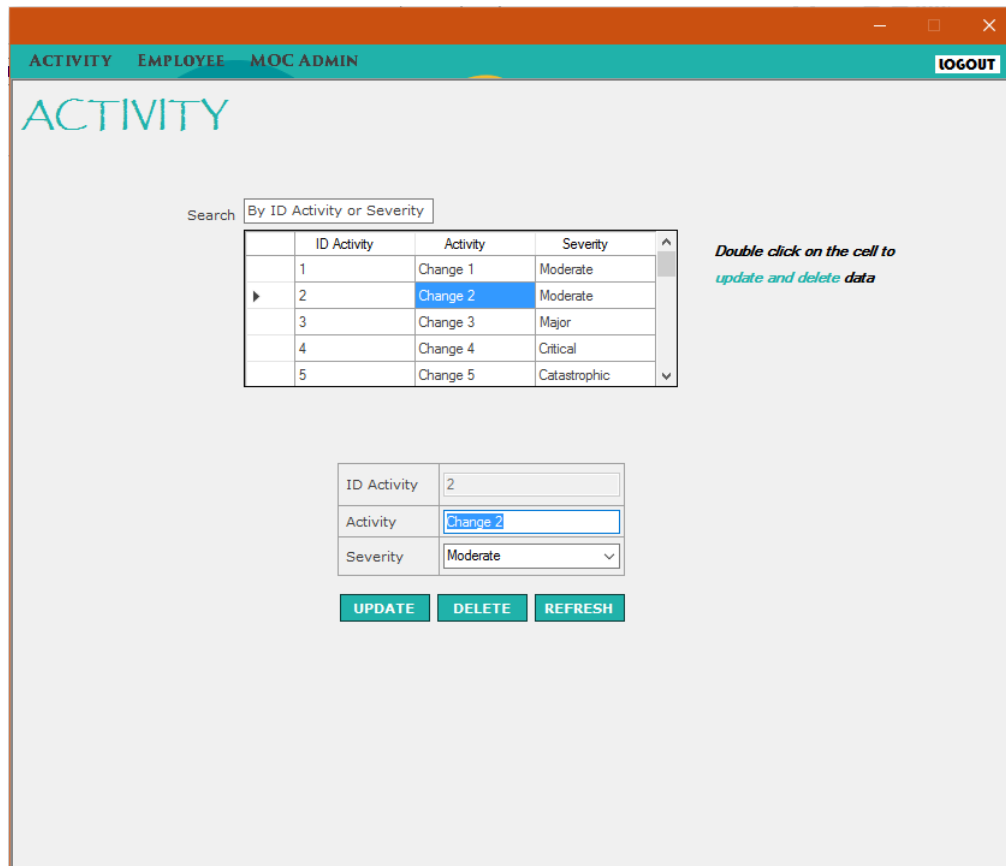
ACTIVITY EMPLOYEE MOC ADMIN

LOGOUT

ACTIVITY

Search By ID Activity or Severity

| | ID Activity | Activity | Severity |
|---|---|---|---|
| | 1 | Change 1 | Moderate |
| ▸ | 2 | Change 2 | Moderate |
| | 3 | Change 3 | Major |
| | 4 | Change 4 | Critical |
| | 5 | Change 5 | Catastrophic |

Double click on the cell to update and delete data

| ID Activity | 2 |
|---|---|
| Activity | Change 2 |
| Severity | Moderate |

UPDATE DELETE REFRESH